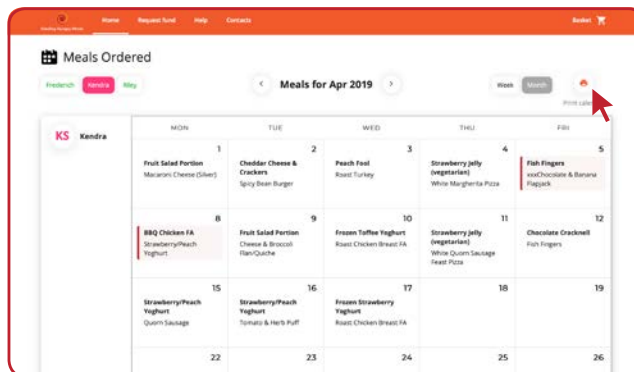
Home Request fund Help Contacts Basket

Meals Ordered

Frederick Kendra Riley

Meals for Apr 2019

Week Month

Print calen

KS Kendra

| MON | TUE | WED | THU | FRI |
|---|---|---|---|---|
| 1 Fruit Salad Portion Macaroni Cheese (Silver) | 2 Cheddar Cheese & Crackers Spicy Bean Burger | 3 Peach Fool Roast Turkey | 4 Strawberry Jelly (vegetarian) White Margherita Pizza | 5 Fish Fingers xxxChocolate & Banana Flapjack |
| 8 BBQ Chicken FA Strawberry/Peach Yoghurt | 9 Fruit Salad Portion Cheese & Broccoli Flan/Quiche | 10 Frozen Toffee Yoghurt Roast Chicken Breast FA | 11 Strawberry Jelly (vegetarian) White Quorn Sausage Feast Pizza | 12 Chocolate Cracknell Fish Fingers |
| 15 Strawberry/Peach Yoghurt Quorn Sausage | 16 Strawberry/Peach Yoghurt Tomato & Herb Puff | 17 Frozen Strawberry Yoghurt Roast Chicken Breast FA | 18 | 19 |
| 22 | 23 | 24 | 25 | 26 |